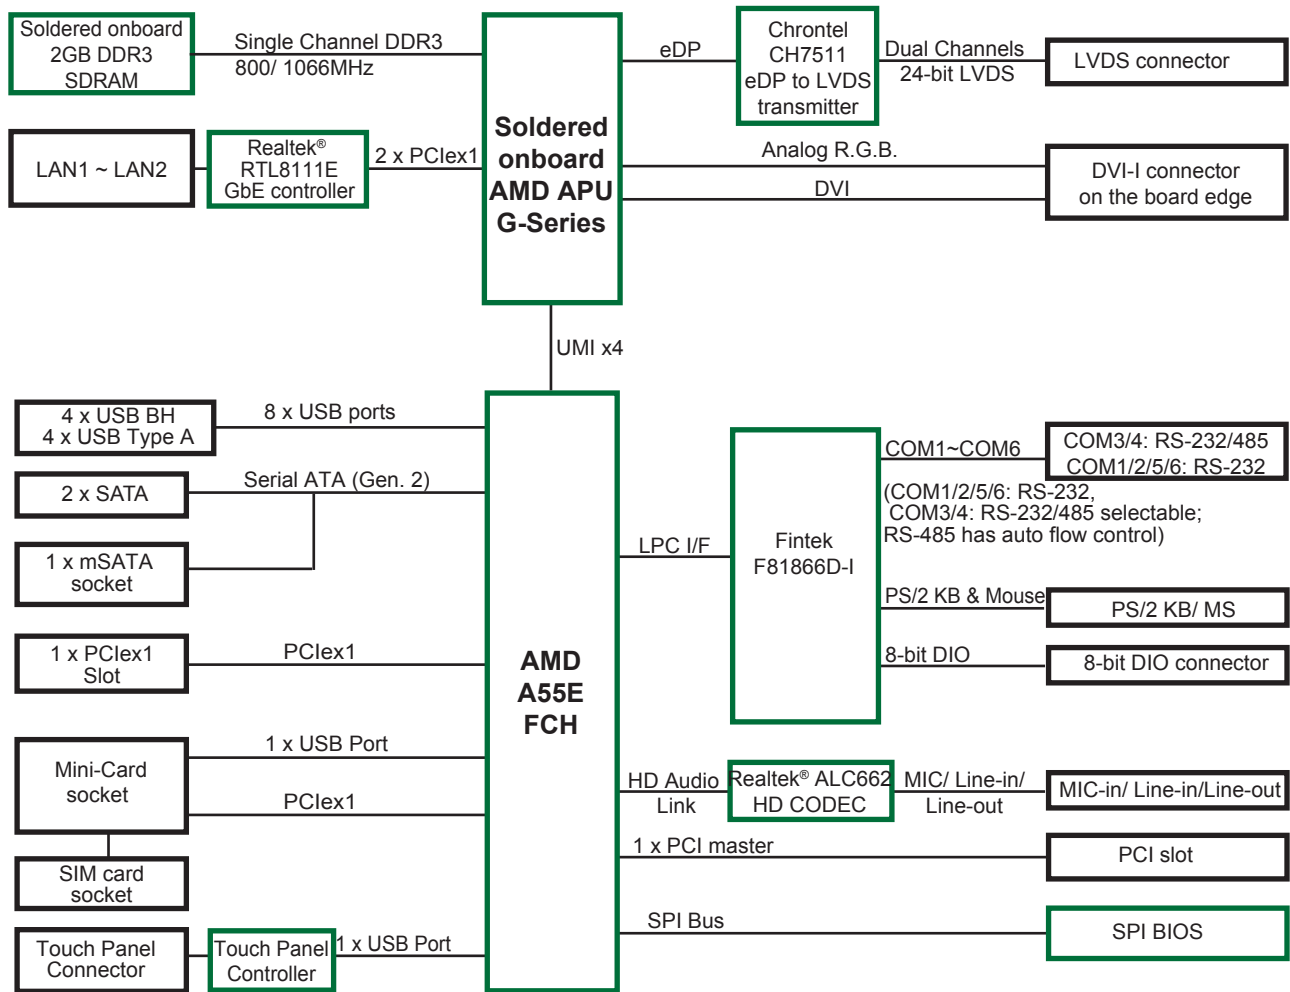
Soldered onboard 2GB DDR3 SDRAM

Single Channel DDR3 800/ 1066MHz

Soldered onboard AMD APU G-Series

eDP

Chrontel CH7511 eDP to LVDS transmitter

Dual Channels 24-bit LVDS

LVDS connector

LAN1 ~ LAN2

Realtek® RTL8111E GbE controller

2 x PCIex1

Analog R.G.B.

DVI

DVI-I connector on the board edge

UMI x4

4 x USB BH
4 x USB Type A

8 x USB ports

2 x SATA

Serial ATA (Gen. 2)

1 x mSATA socket

1 x PCIex1 Slot

PCIex1

Mini-Card socket

1 x USB Port

PCIex1

SIM card socket

Touch Panel Connector

Touch Panel Controller

1 x USB Port

AMD A55E FCH

LPC I/F

Fintek F81866D-I

COM1~COM6

COM3/4: RS-232/485
COM1/2/5/6: RS-232

(COM1/2/5/6: RS-232, COM3/4: RS-232/485 selectable; RS-485 has auto flow control)

PS/2 KB & Mouse

PS/2 KB/ MS

8-bit DIO

8-bit DIO connector

HD Audio Link

Realtek® ALC662 HD CODEC

MIC/ Line-in/ Line-out

MIC-in/ Line-in/Line-out

1 x PCI master

PCI slot

SPI Bus

SPI BIOS